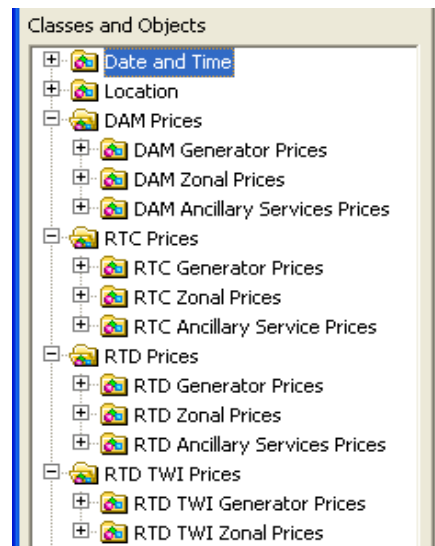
Classes and Objects

Date and Time
Location
DAM Prices
DAM Generator Prices
DAM Zonal Prices
DAM Ancillary Services Prices
RTC Prices
RTC Generator Prices
RTC Zonal Prices
RTC Ancillary Service Prices
RTD Prices
RTD Generator Prices
RTD Zonal Prices
RTD Ancillary Services Prices
RTD TWI Prices
RTD TWI Generator Prices
RTD TWI Zonal Prices